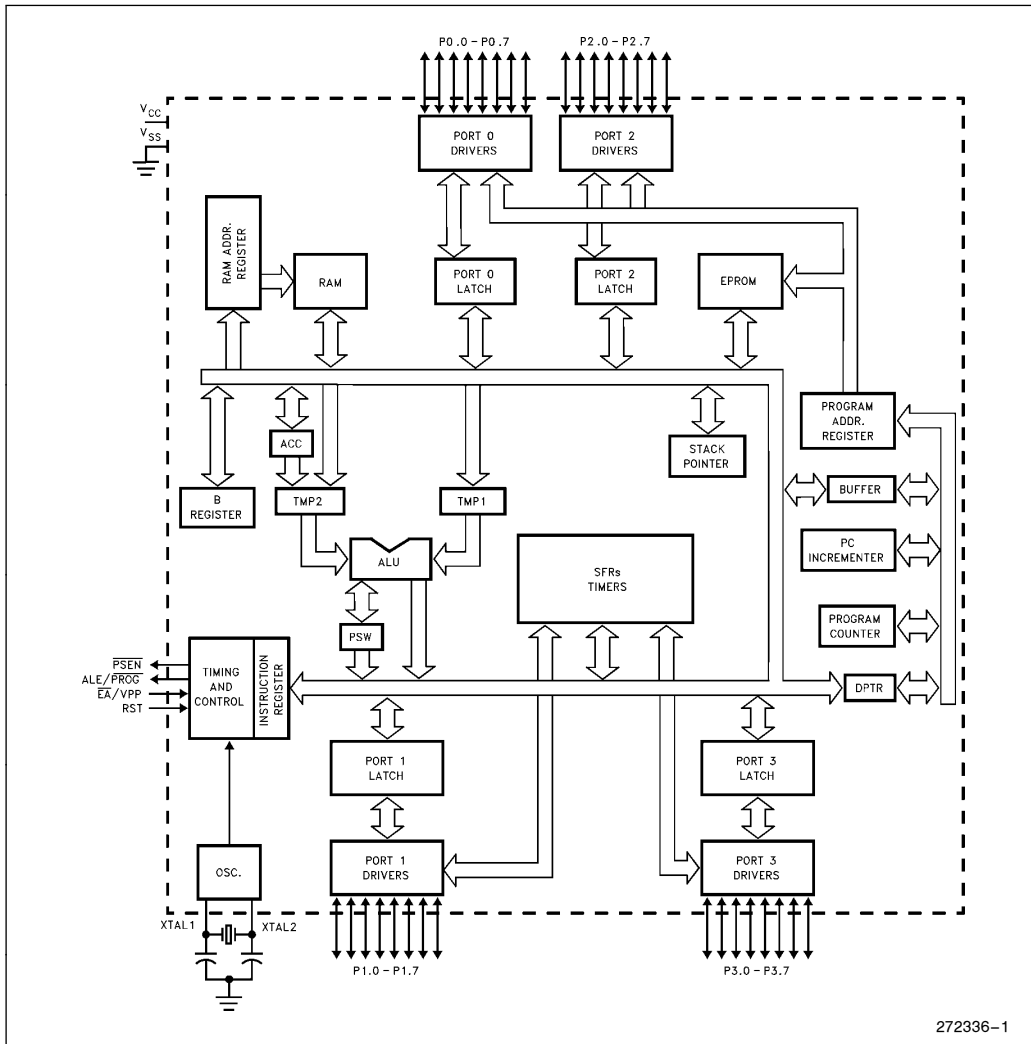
P0.0 – P0.7
P2.0 – P2.7
$V_{CC}$
$V_{SS}$
PORT 0 DRIVERS
PORT 2 DRIVERS
RAM ADDR. REGISTER
RAM
PORT 0 LATCH
PORT 2 LATCH
EPROM
PROGRAM ADDR. REGISTER
ACC
STACK POINTER
B REGISTER
TMP2
TMP1
BUFFER
ALU
SFRs TIMERS
PC INCREMENTER
PSW
PROGRAM COUNTER
$\overline{PSEN}$
ALE/$\overline{PROG}$
$\overline{EA}$/VPP
RST
TIMING AND CONTROL
INSTRUCTION REGISTER
DPTR
PORT 1 LATCH
PORT 3 LATCH
OSC.
PORT 1 DRIVERS
PORT 3 DRIVERS
XTAL1
XTAL2
P1.0 – P1.7
P3.0 – P3.7
272336–1